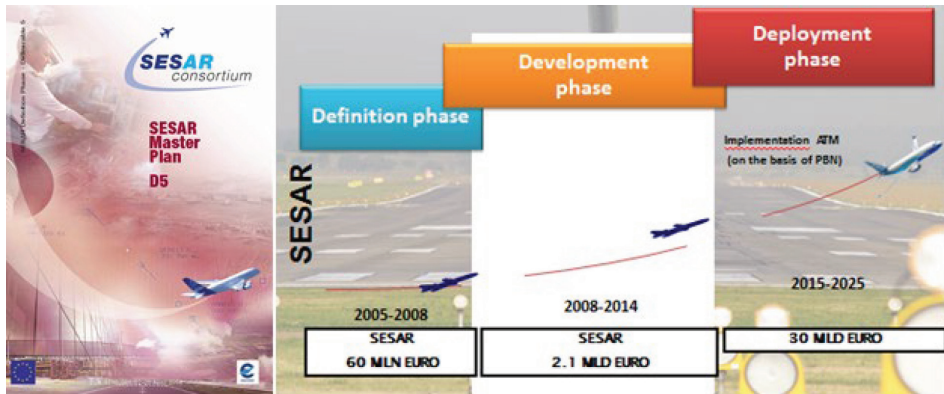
SESAR consortium

SESAR Master Plan

D5

Deployment phase

Development phase

Definition phase

SESAR

Implementation ATM (on the basis of PBN)

2005-2008

2008-2014

2015-2025

SESAR 60 MLN EURO

SESAR 2.1 MLD EURO

30 MLD EURO